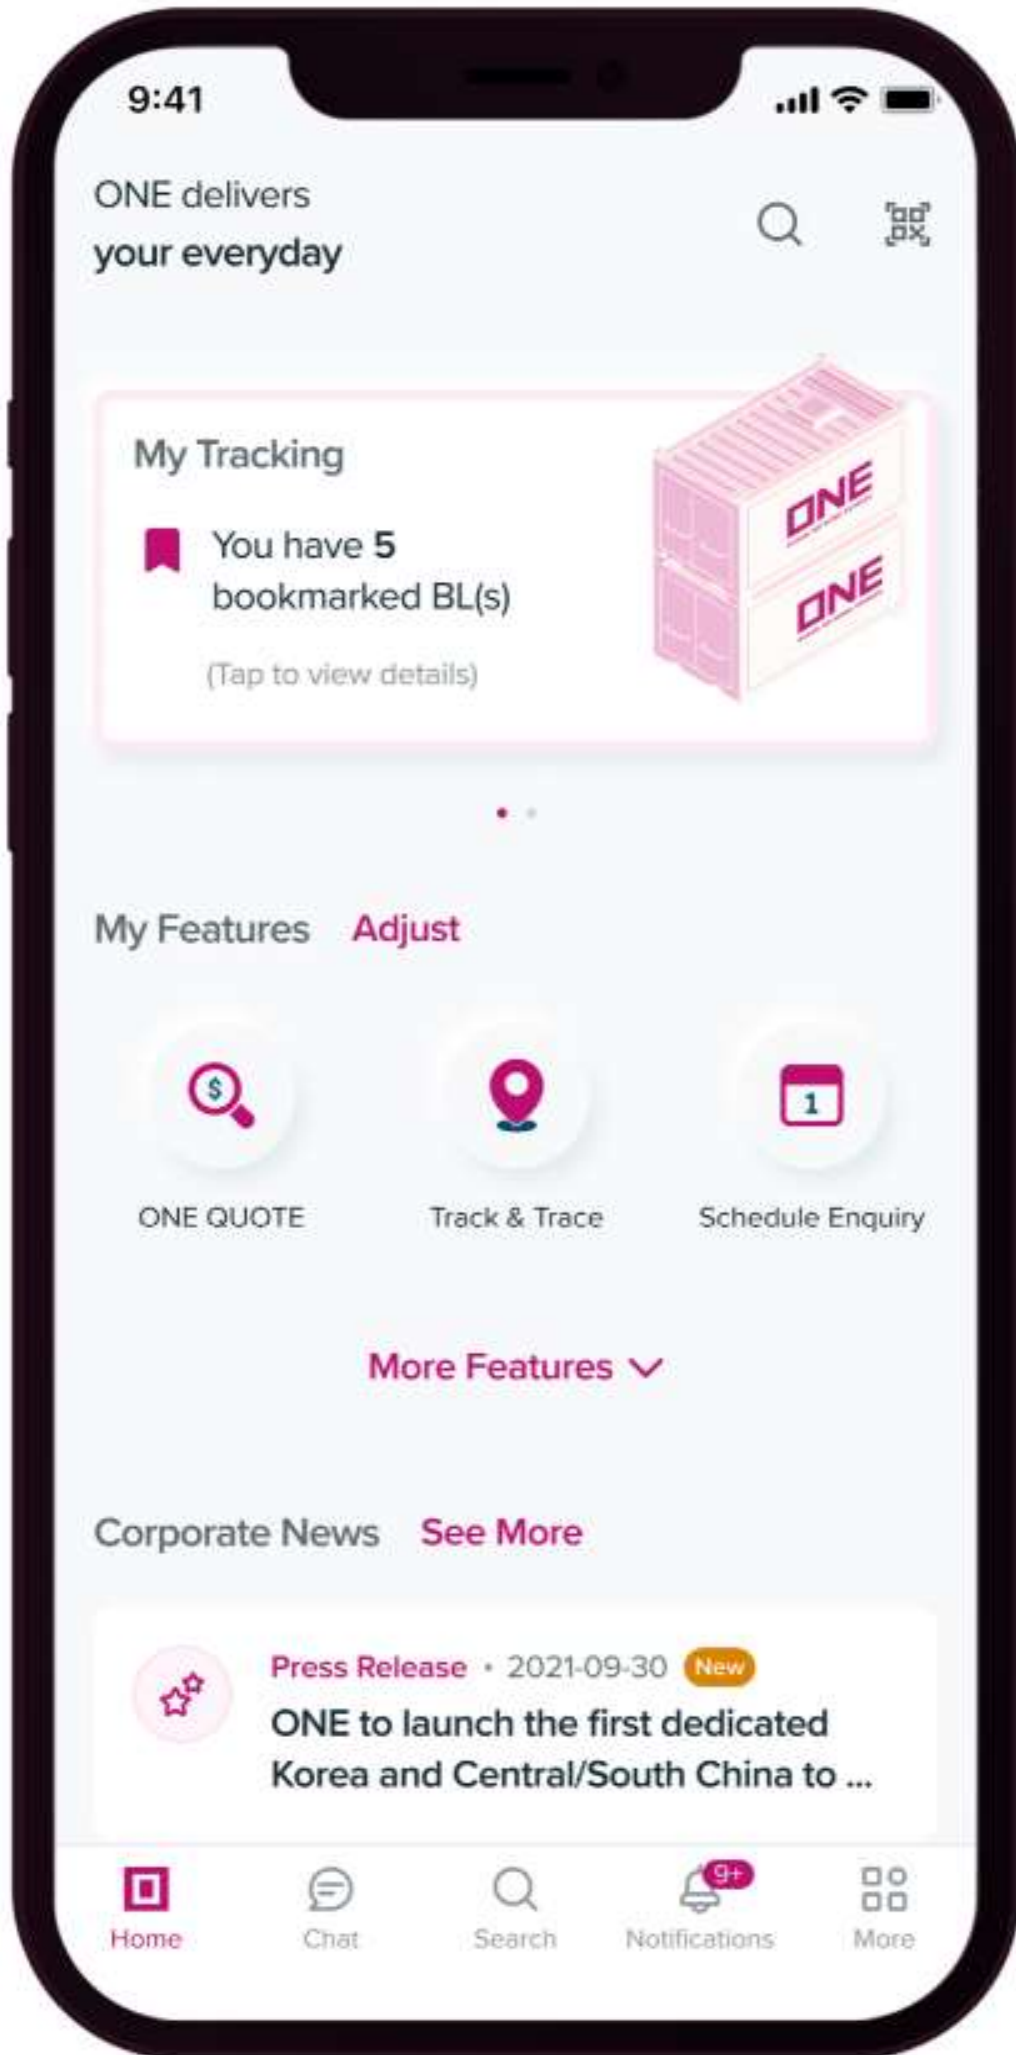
9:41

ONE delivers
your everyday

My Tracking

You have 5 bookmarked BL(s)

(Tap to view details)

ONE
ONE

My Features Adjust

$

ONE QUOTE

Track & Trace

1

Schedule Enquiry

More Features

Corporate News See More

Press Release • 2021-09-30 New

ONE to launch the first dedicated Korea and Central/South China to ...

Home

Chat

Search

9+

Notifications

More